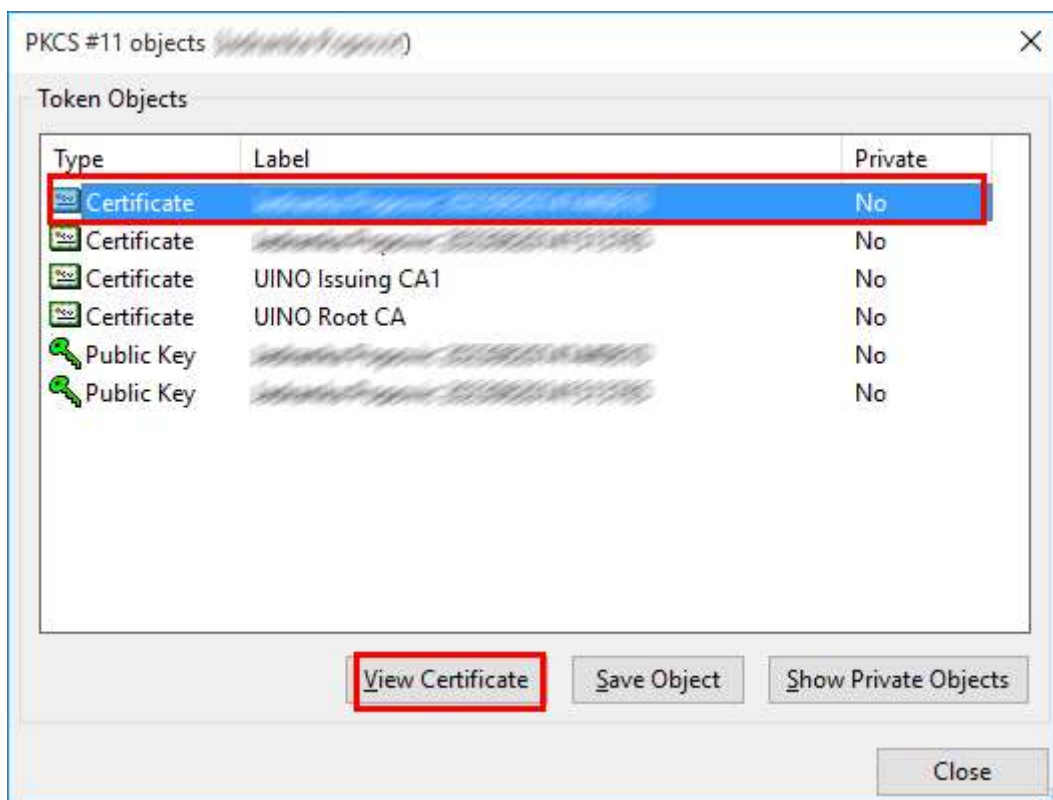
PKCS #11 objects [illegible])

×

Token Objects

| Type | Label | Private |
|---|---|---|
| Certificate | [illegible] | No |
| Certificate | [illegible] | No |
| Certificate | UINO Issuing CA1 | No |
| Certificate | UINO Root CA | No |
| Public Key | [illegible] | No |
| Public Key | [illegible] | No |

View Certificate

Save Object

Show Private Objects

Close